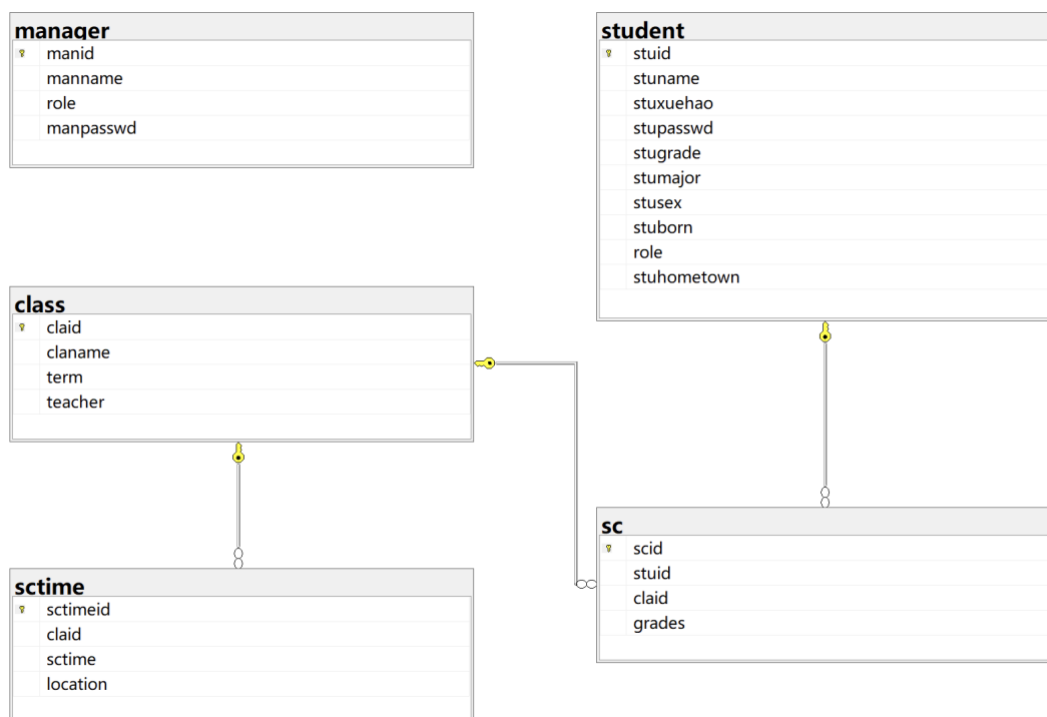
manager
manid
manname
role
manpasswd

student
stuid
stuname
stuxuehao
stupasswd
stugrade
stumajor
stusex
stuborn
role
stuhometown

class
claid
claname
term
teacher

sc
scid
stuid
claid
grades

sctime
sctimeid
claid
sctime
location